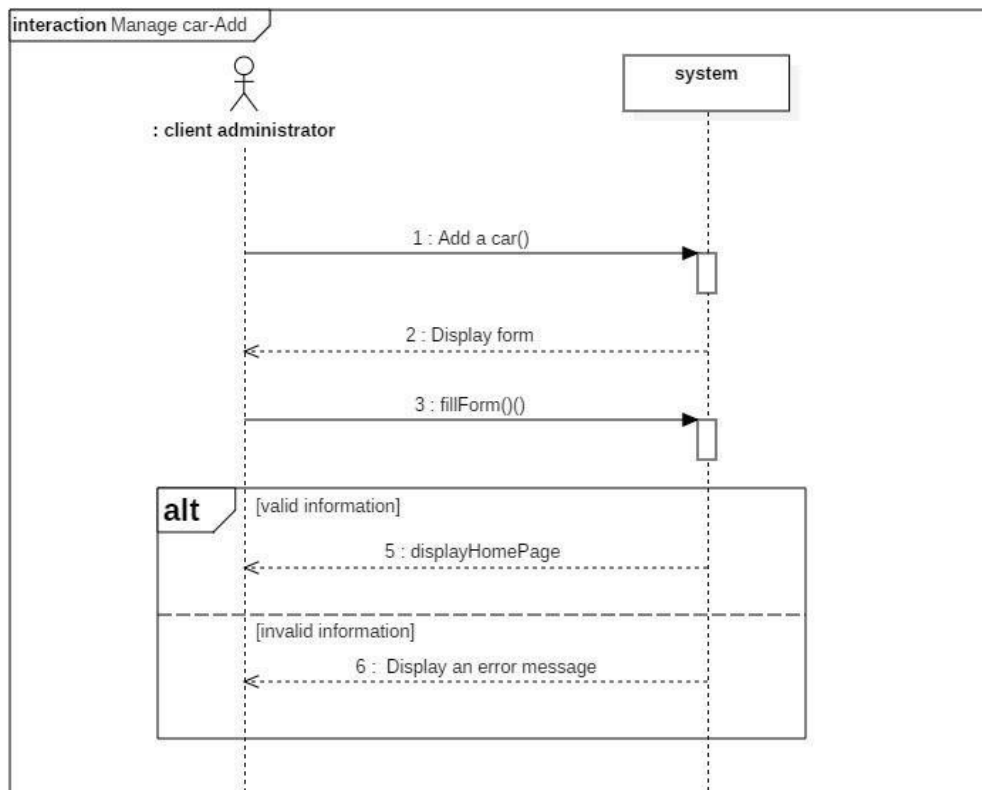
interaction Manage car-Add

: client administrator

system

1 : Add a car()

2 : Display form

3 : fillForm()()

alt

[valid information]

5 : displayHomePage

[invalid information]

6 : Display an error message